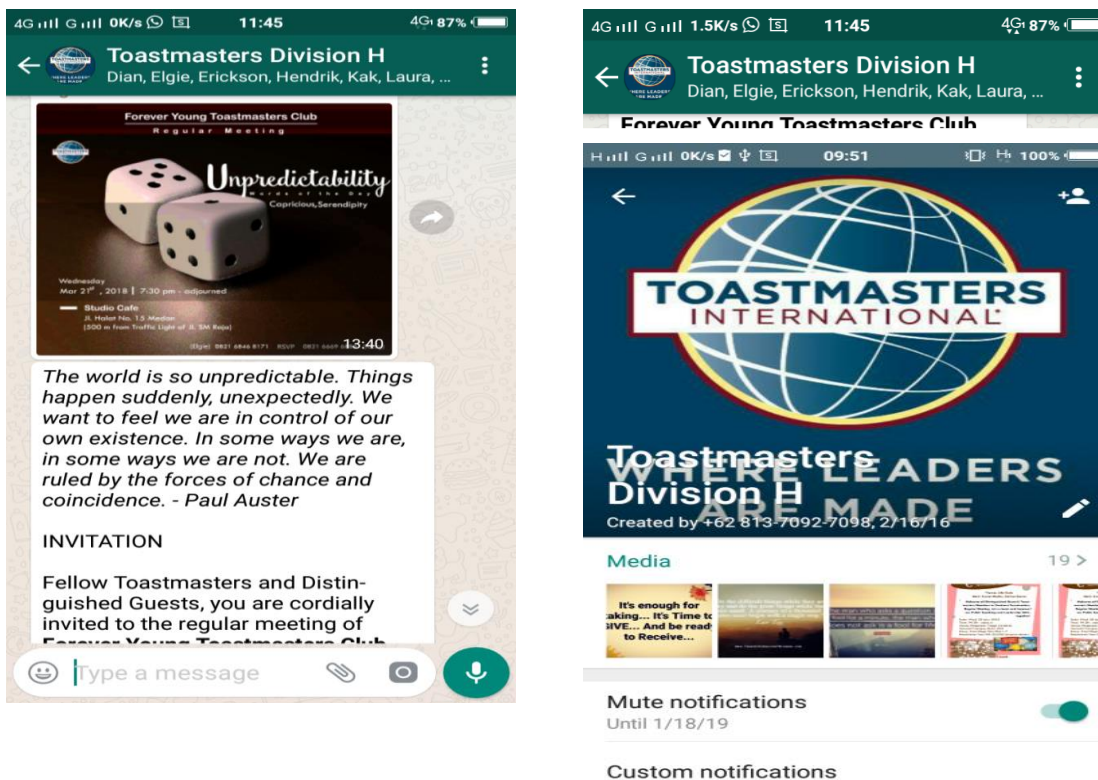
4G G 0K/s 11:45 4G 87%

Toastmasters Division H
Dian, Elgie, Erickson, Hendrik, Kak, Laura, ...

Forever Young Toastmasters Club
Regular Meeting

Unpredictability
Words of the Day
Capricious, Serendipity

Wednesday
Mar 21st, 2018 | 7:30 pm - adjourned

Studio Cafe
Jl. Halat No. 15 Medan
(500 m from Traffic Light of Jl. SM Raja)

(Elgie) 0821 6646 8171 RSVP 0821 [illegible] 13:40

The world is so unpredictable. Things happen suddenly, unexpectedly. We want to feel we are in control of our own existence. In some ways we are, in some ways we are not. We are ruled by the forces of chance and coincidence. - Paul Auster

INVITATION

Fellow Toastmasters and Distinguished Guests, you are cordially invited to the regular meeting of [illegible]

Type a message

4G G 1.5K/s 11:45 4G 87%

Toastmasters Division H
Dian, Elgie, Erickson, Hendrik, Kak, Laura, ...

Forever Young Toastmasters Club

H G 0K/s 09:51 100%

TOASTMASTERS INTERNATIONAL

WHERE LEADERS ARE MADE

Toastmasters Division H
Created by +62 813-7092-7098, 2/16/16

Media 19 >

It's enough for taking... It's Time to GIVE... And be ready to Receive...

Mute notifications
Until 1/18/19

Custom notifications